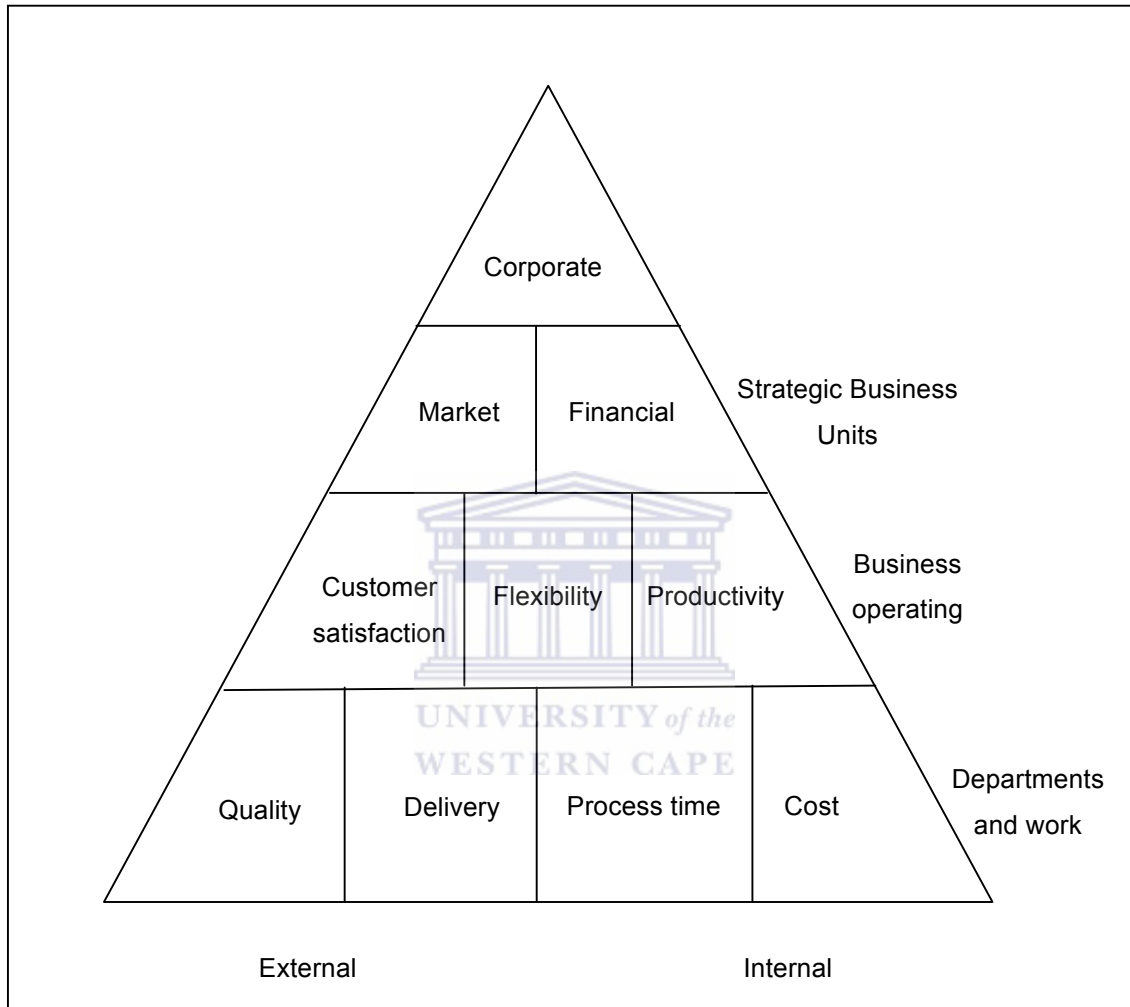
Corporate

Market

Financial

Strategic Business Units

Customer satisfaction

Flexibility

Productivity

Business operating

UNIVERSITY of the WESTERN CAPE

Quality

Delivery

Process time

Cost

Departments and work

External

Internal